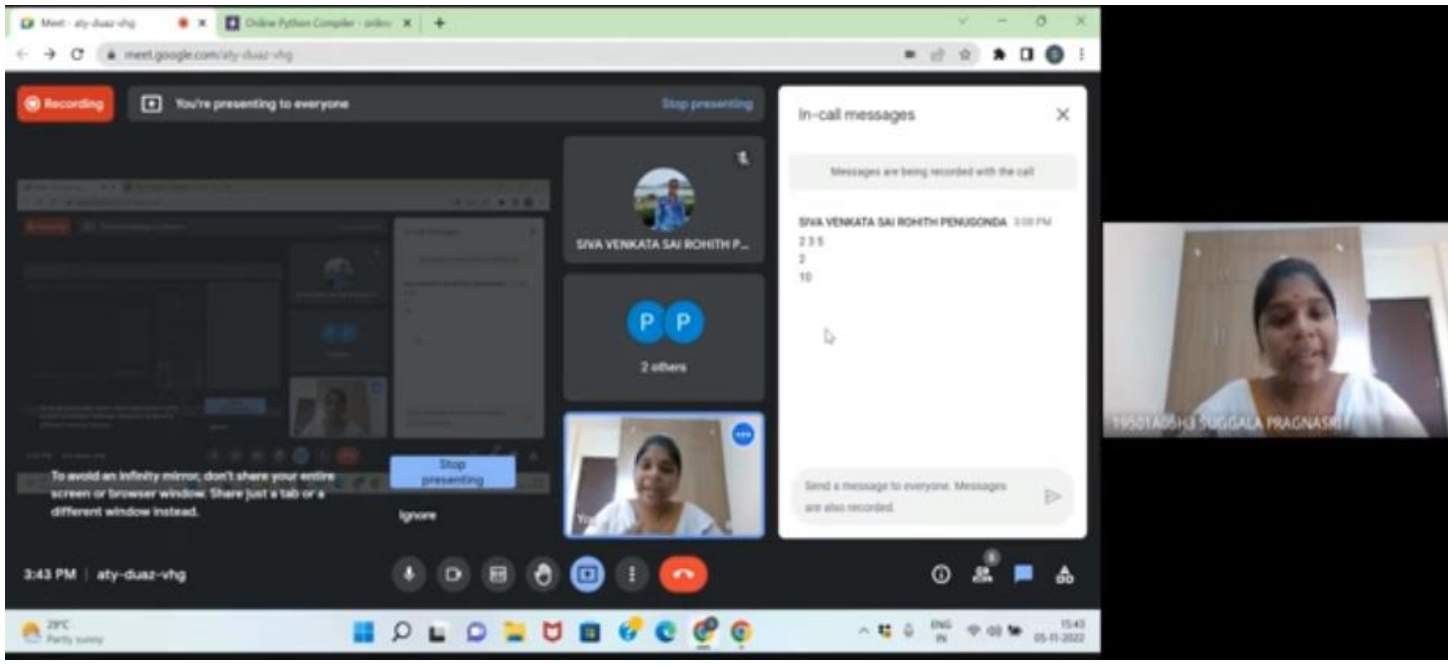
Meet - aty-duaz-vhg
Online Python Compiler - online
meet.google.com/aty-duaz-vhg

Recording
You're presenting to everyone
Stop presenting

SIVA VENKATA SAI ROHITH P...

P P
2 others

To avoid an infinity mirror, don't share your entire screen or browser window. Share just a tab or a different window instead.

Stop presenting
Ignore

You

In-call messages
Messages are being recorded with the call
SIVA VENKATA SAI ROHITH PENUGONDA 3:08 PM
2 3 5
2
10

Send a message to everyone. Messages are also recorded.

3:43 PM | aty-duaz-vhg

29°C
Partly sunny

ENG IN
15:43
05-11-2022

19501A05H3 SUGGALA PRAGNASRI